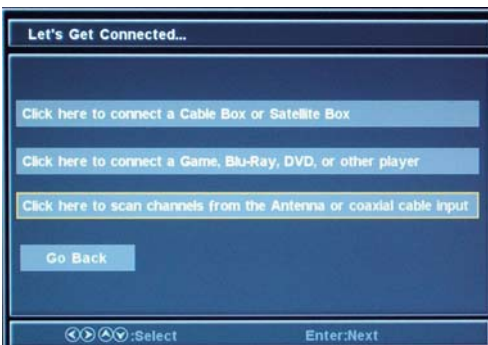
Let's Get Connected...

Click here to connect a Cable Box or Satellite Box

Click here to connect a Game, Blu-Ray, DVD, or other player

Click here to scan channels from the Antenna or coaxial cable input

Go Back

:Select Enter:Next